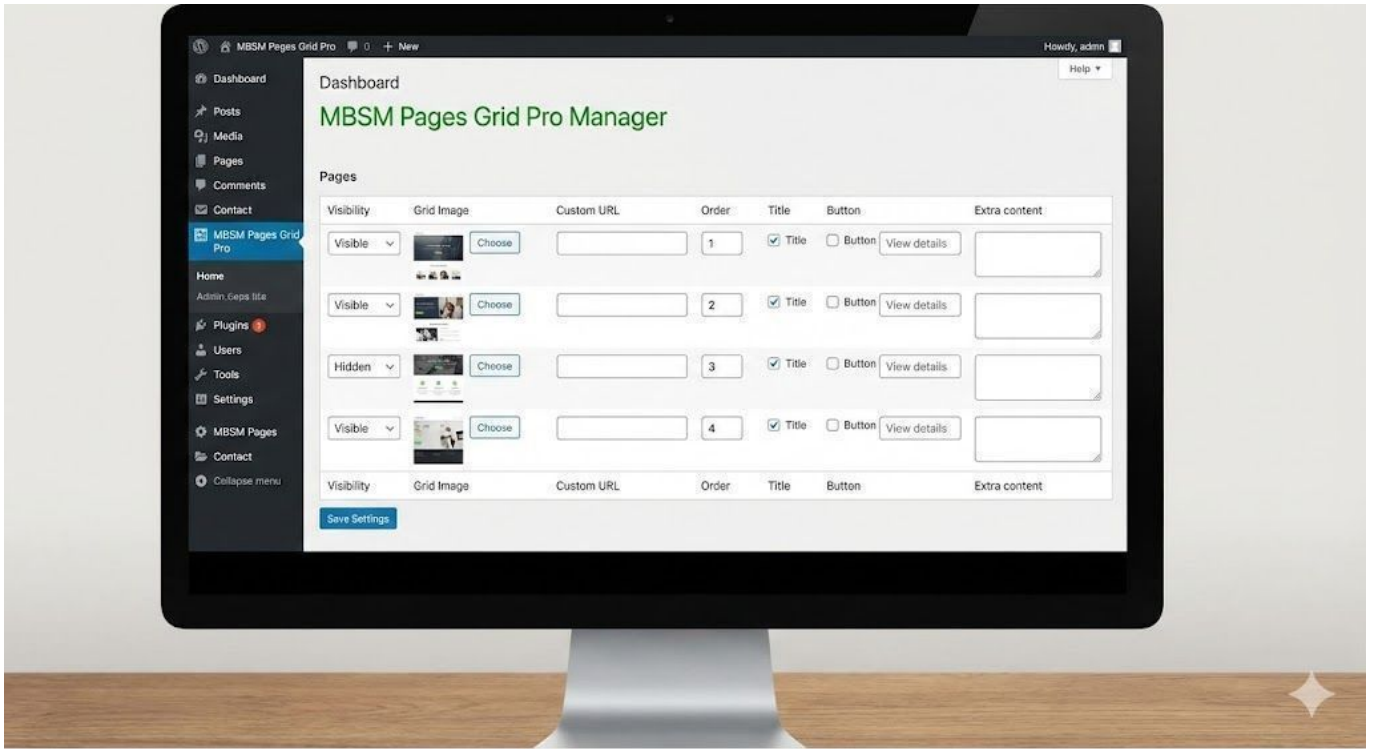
MBSM Peges Grid Pro 0 + New

Howdy, admn

Help ▾

Dashboard
Posts
Media
Pages
Comments
Contact
MBSM Pages Grid Pro
Home
Admin.6eps lite
Plugins
Users
Tools
Settings
MBSM Pages
Contact
Collapse menu

Dashboard

MBSM Pages Grid Pro Manager

Pages

| Visibility | Grid Image | Custom URL | Order | Title | Button | Extra content |
|---|---|---|---|---|---|---|
| Visible | Choose | | 1 | Title | Button View details | |
| Visible | Choose | | 2 | Title | Button View details | |
| Hidden | Choose | | 3 | Title | Button View details | |
| Visible | Choose | | 4 | Title | Button View details | |
| Visibility | Grid Image | Custom URL | Order | Title | Button | Extra content |

Save Settings